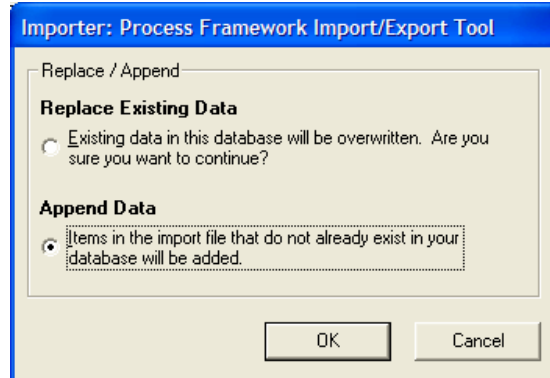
Importer: Process Framework Import/Export Tool

Replace / Append

Replace Existing Data

Existing data in this database will be overwritten. Are you sure you want to continue?

Append Data

Items in the import file that do not already exist in your database will be added.

OK

Cancel